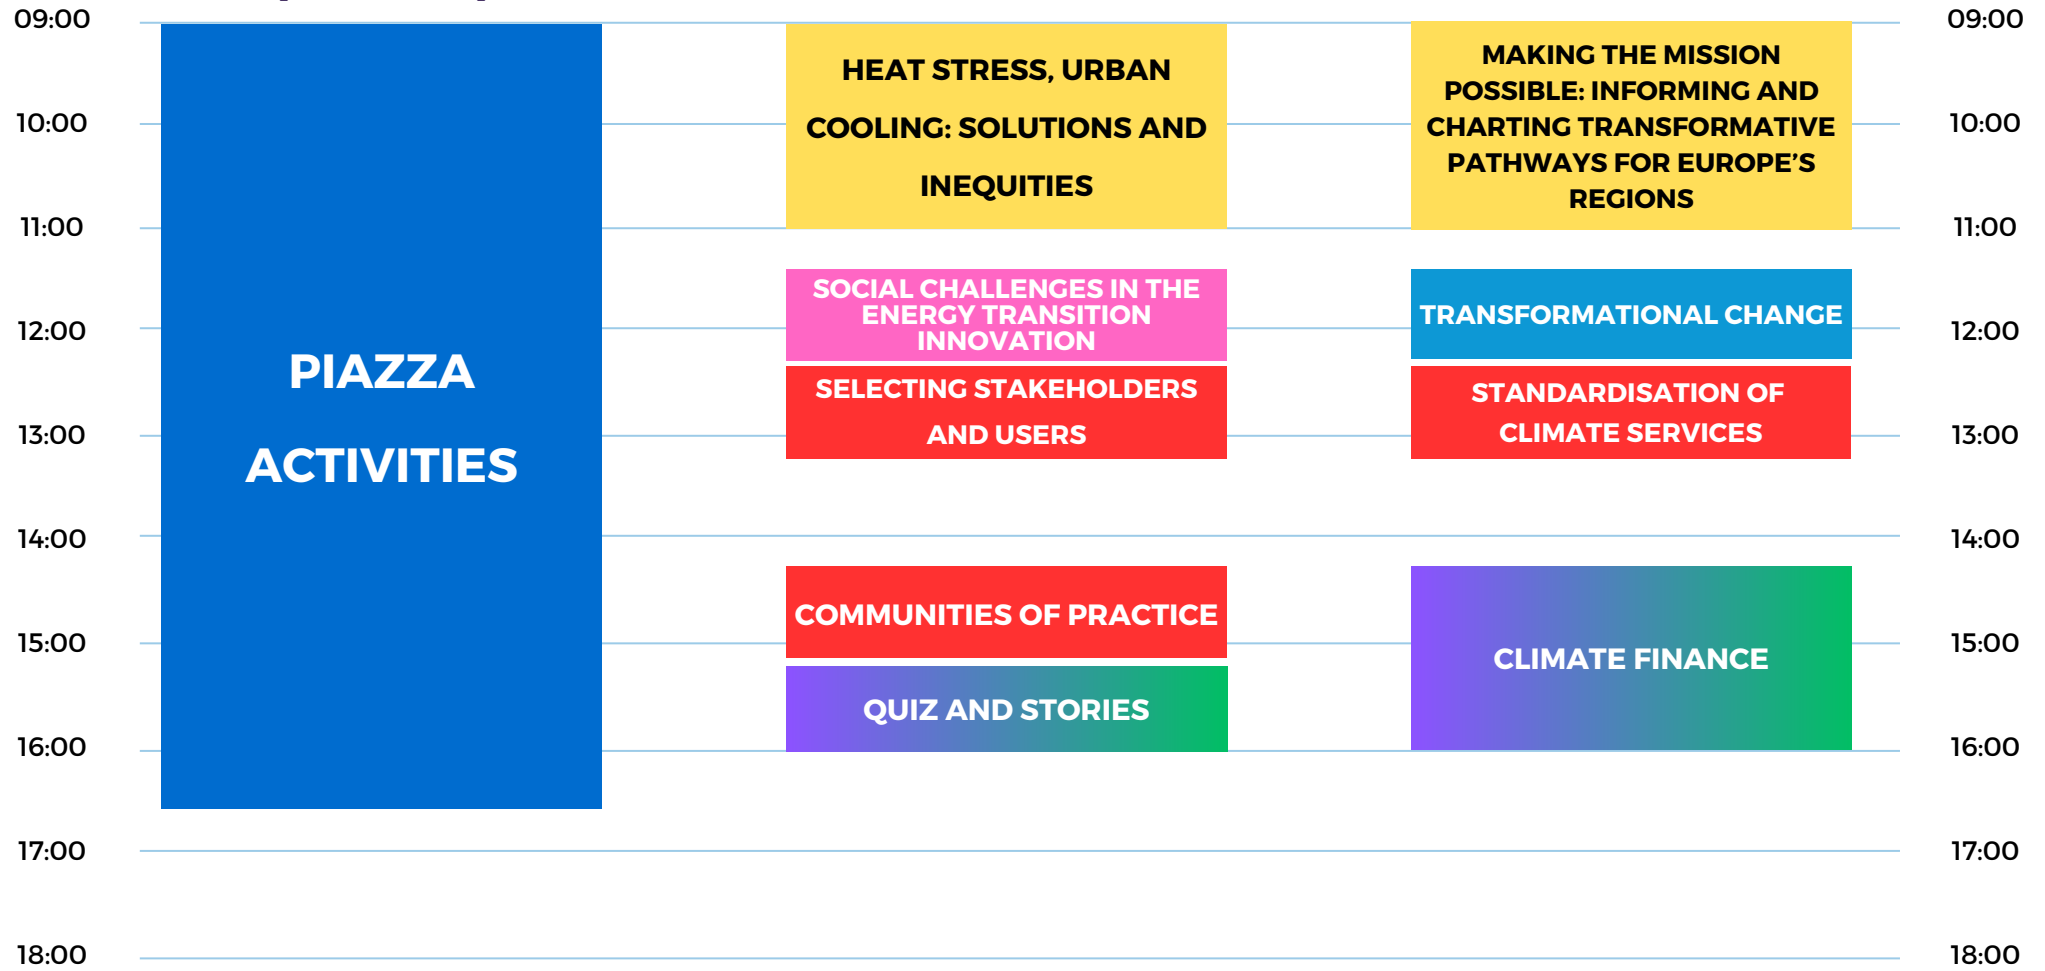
09:00
10:00
11:00
12:00
13:00
14:00
15:00
16:00
17:00
18:00

PIAZZA ACTIVITIES

HEAT STRESS, URBAN COOLING: SOLUTIONS AND INEQUITIES

SOCIAL CHALLENGES IN THE ENERGY TRANSITION INNOVATION

SELECTING STAKEHOLDERS AND USERS

COMMUNITIES OF PRACTICE

QUIZ AND STORIES

MAKING THE MISSION POSSIBLE: INFORMING AND CHARTING TRANSFORMATIVE PATHWAYS FOR EUROPE'S REGIONS

TRANSFORMATIONAL CHANGE

STANDARDISATION OF CLIMATE SERVICES

CLIMATE FINANCE

09:00
10:00
11:00
12:00
13:00
14:00
15:00
16:00
17:00
18:00